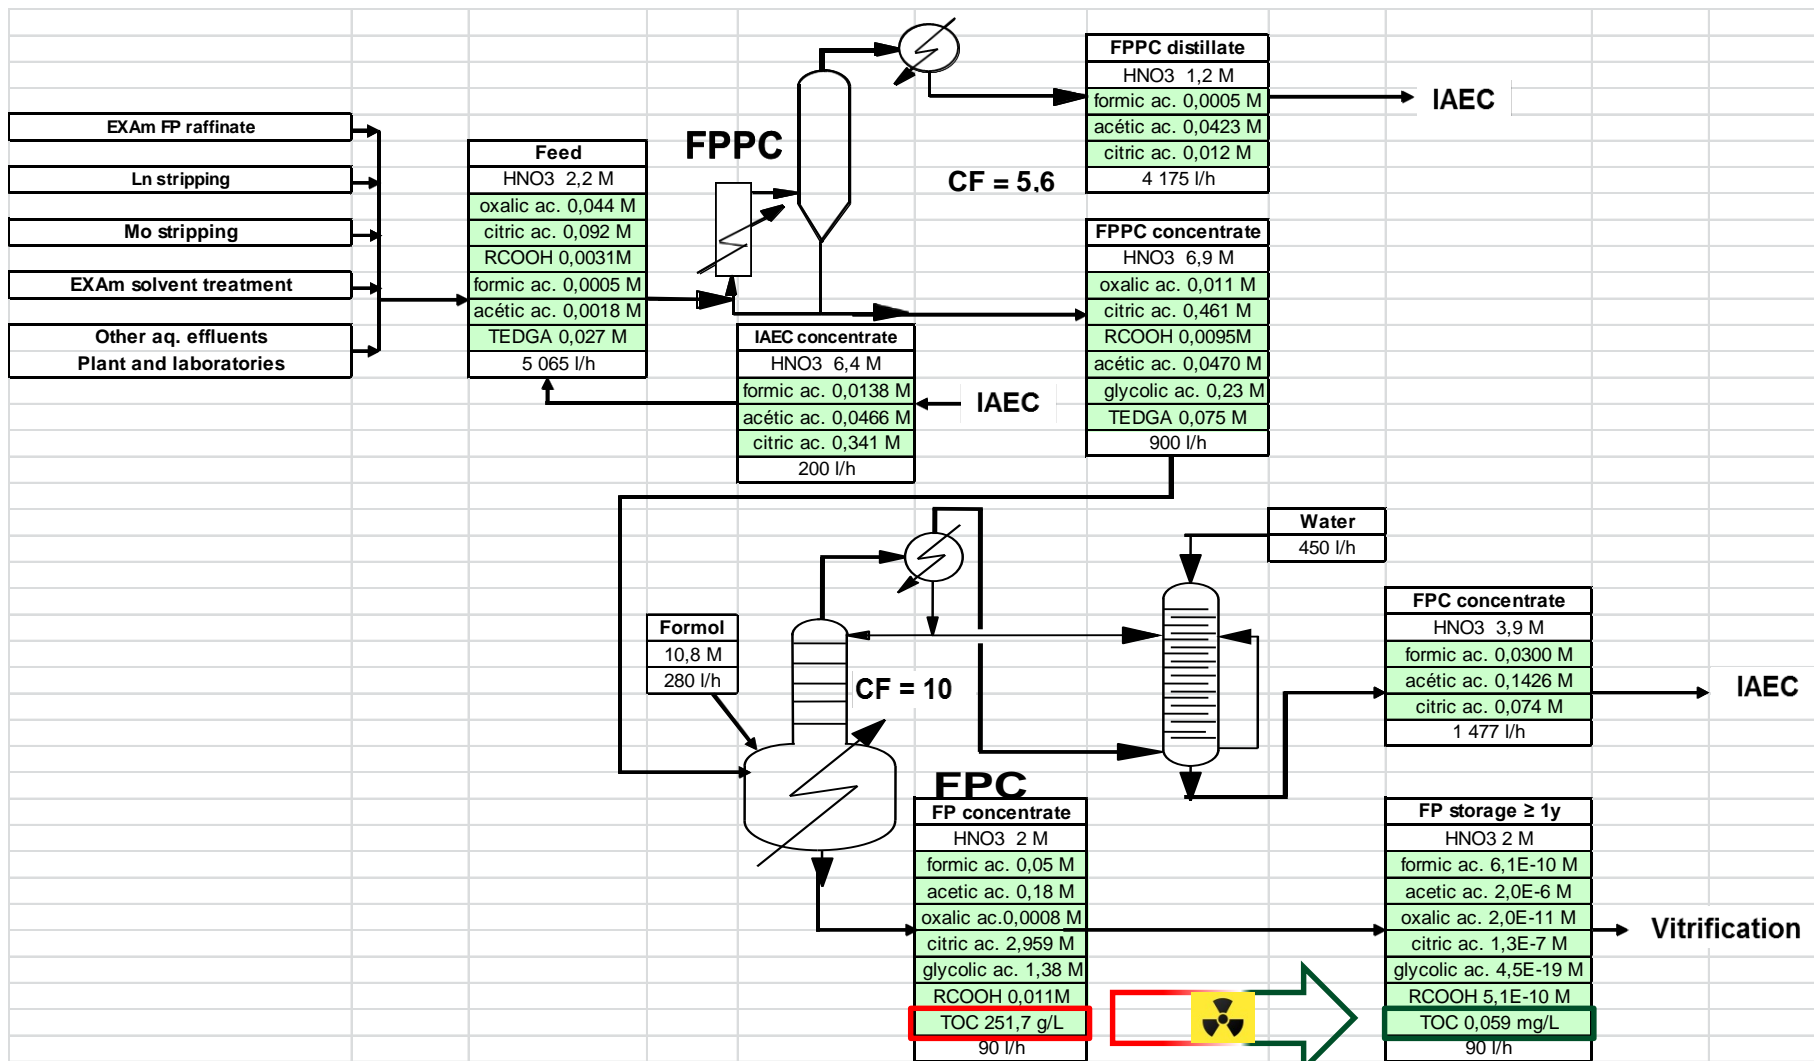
EXAm FP raffinate
Ln stripping
Mo stripping
EXAm solvent treatment
Other aq. effluents
Plant and laboratories

| Feed |
|---|
| HNO3 2,2 M |
| oxalic ac. 0,044 M |
| citric ac. 0,092 M |
| RCOOH 0,0031M |
| formic ac. 0,0005 M |
| acétic ac. 0,0018 M |
| TEDGA 0,027 M |
| 5 065 l/h |

FPPC

| FPPC distillate |
|---|
| HNO3 1,2 M |
| formic ac. 0,0005 M |
| acétic ac. 0,0423 M |
| citric ac. 0,012 M |
| 4 175 l/h |

IAEC

CF = 5.6

| FPPC concentrate |
|---|
| HNO3 6,9 M |
| oxalic ac. 0,011 M |
| citric ac. 0,461 M |
| RCOOH 0,0095M |
| acétic ac. 0,0470 M |
| glycolic ac. 0,23 M |
| TEDGA 0,075 M |
| 900 l/h |

| IAEC concentrate |
|---|
| HNO3 6,4 M |
| formic ac. 0,0138 M |
| acétic ac. 0,0466 M |
| citric ac. 0,341 M |
| 200 l/h |

IAEC

| Water |
|---|
| 450 l/h |

| Formol |
|---|
| 10,8 M |
| 280 l/h |

CF = 10

| FPC concentrate |
|---|
| HNO3 3,9 M |
| formic ac. 0,0300 M |
| acétic ac. 0,1426 M |
| citric ac. 0,074 M |
| 1 477 l/h |

IAEC

FPC

| FP concentrate |
|---|
| HNO3 2 M |
| formic ac. 0,05 M |
| acetic ac. 0,18 M |
| oxalic ac.0,0008 M |
| citric ac. 2,959 M |
| glycolic ac. 1,38 M |
| RCOOH 0,011M |
| TOC 251,7 g/L |
| 90 l/h |

| FP storage ≥ 1y |
|---|
| HNO3 2 M |
| formic ac. 6,1E-10 M |
| acetic ac. 2,0E-6 M |
| oxalic ac. 2,0E-11 M |
| citric ac. 1,3E-7 M |
| glycolic ac. 4,5E-19 M |
| RCOOH 5,1E-10 M |
| TOC 0,059 mg/L |
| 90 l/h |

Vitrification